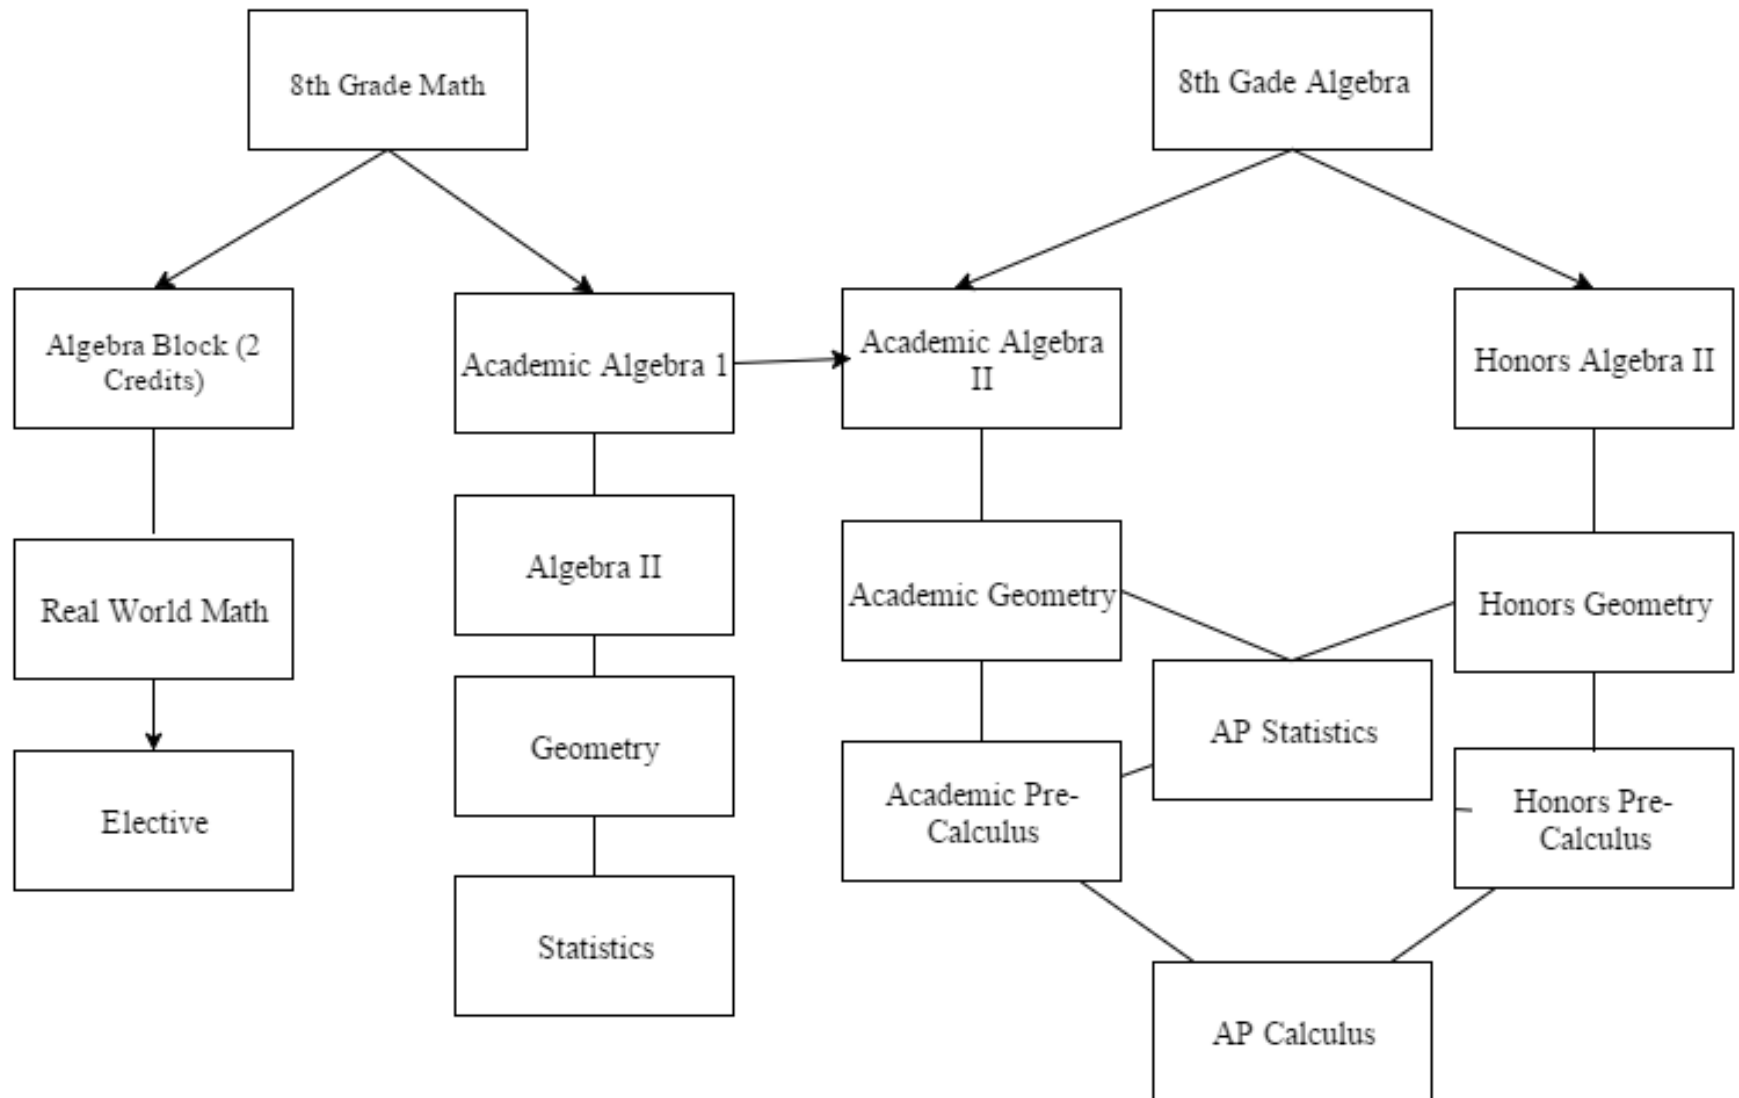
8th Grade Math

8th Gade Algebra

Algebra Block (2 Credits)

Academic Algebra 1

Academic Algebra II

Honors Algebra II

Real World Math

Algebra II

Academic Geometry

Honors Geometry

Elective

Geometry

AP Statistics

Academic Pre-Calculus

Honors Pre-Calculus

Statistics

AP Calculus